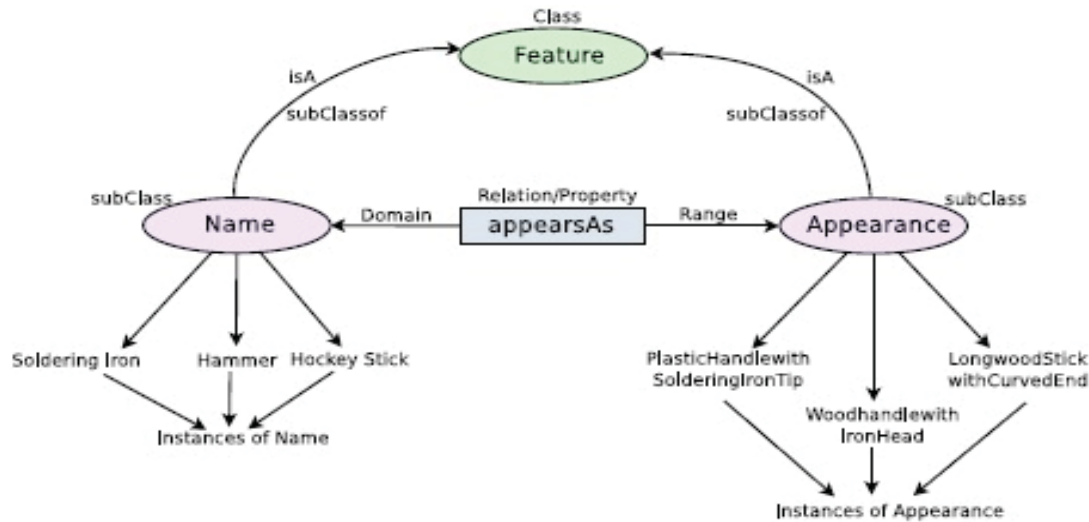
Class
Feature

isA
subClassof

isA
subClassof

subClass
Name

Relation/Property
Domain
appearsAs
Range

subClass
Appearance

Soldering Iron
Hammer
Hockey Stick

Instances of Name

PlasticHandlewith SolderingIronTip

Woodhandlewith IronHead

LongwoodStick withCurvedEnd

Instances of Appearance